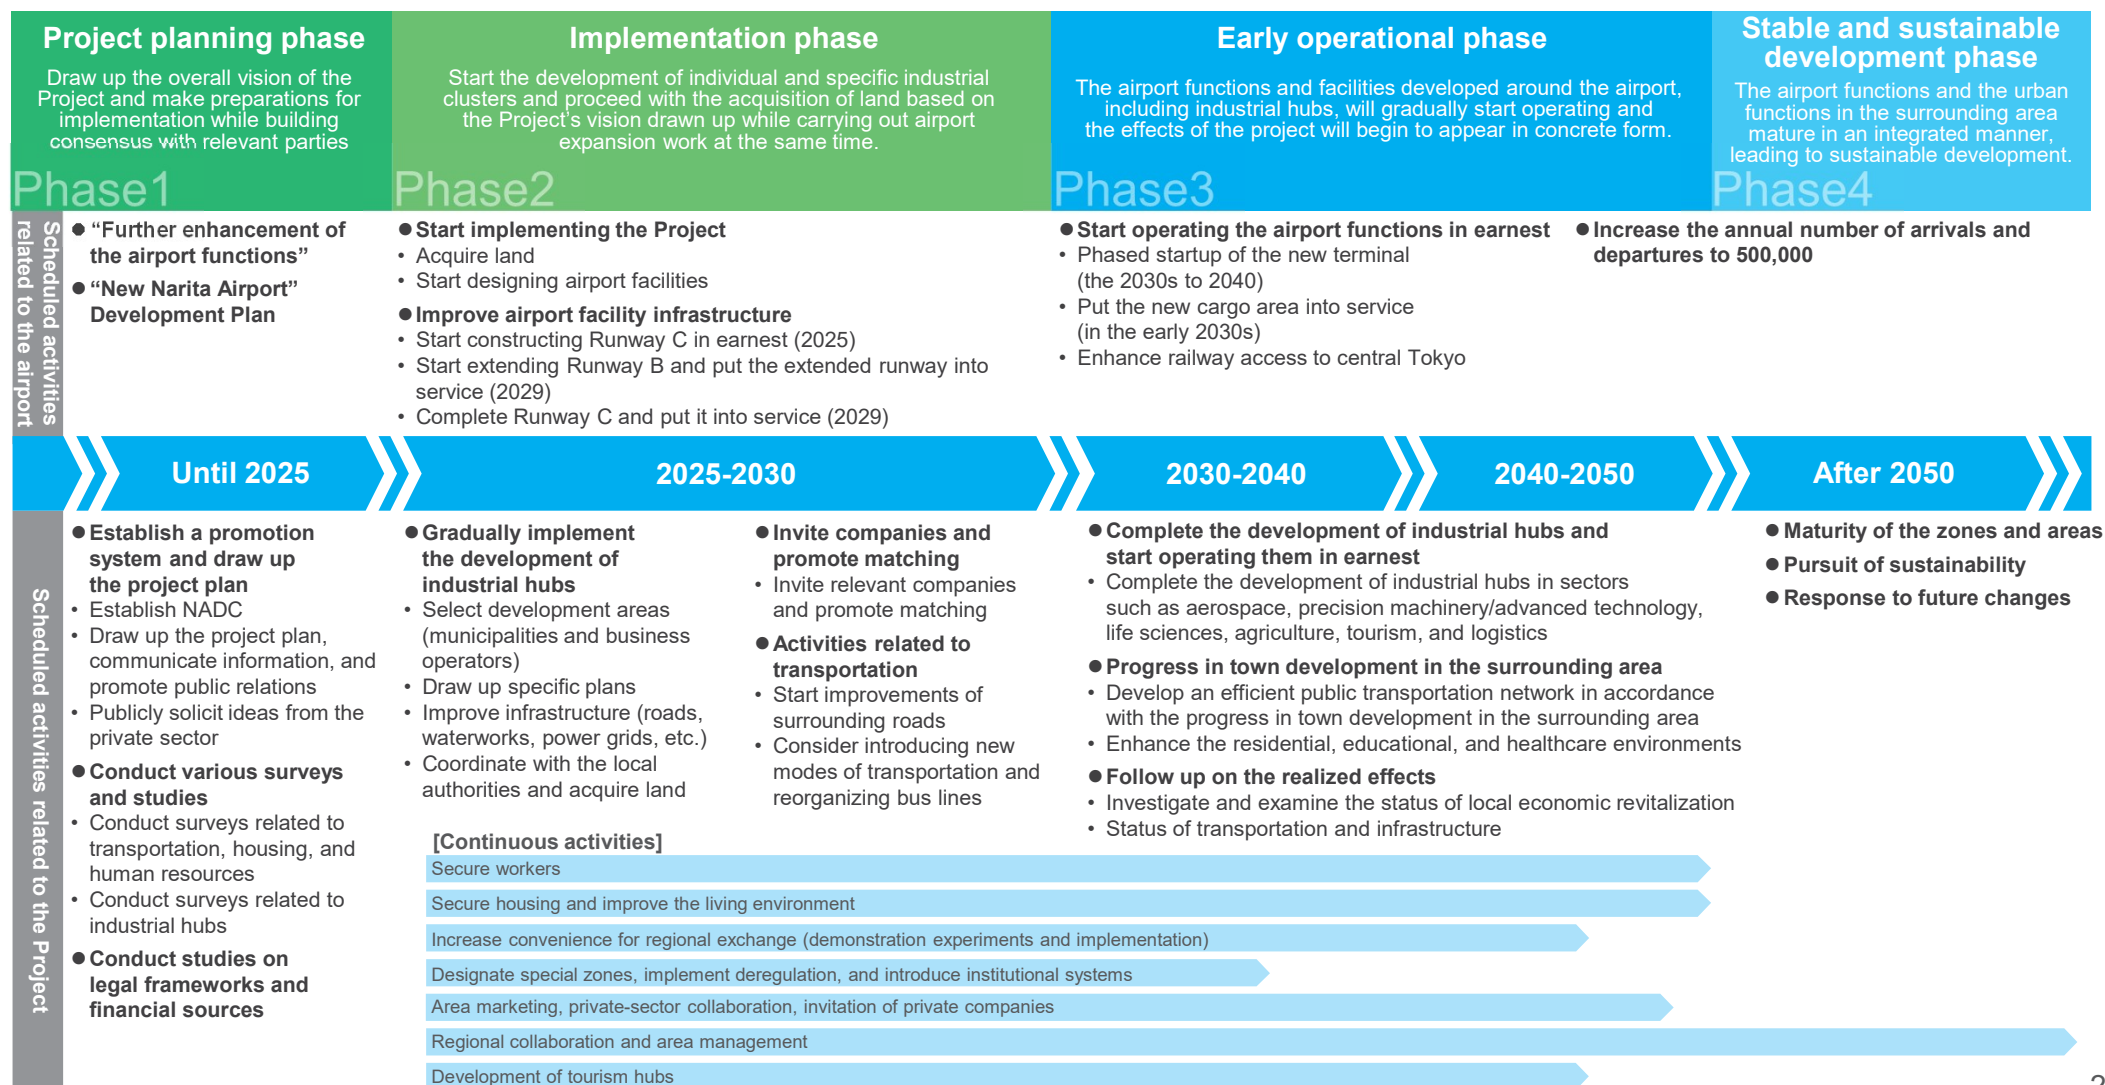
Project planning phase

Draw up the overall vision of the Project and make preparations for implementation while building consensus with relevant parties

Phase1

Implementation phase

Start the development of individual and specific industrial clusters and proceed with the acquisition of land based on the Project's vision drawn up while carrying out airport expansion work at the same time.

Phase2

Early operational phase

The airport functions and facilities developed around the airport, including industrial hubs, will gradually start operating and the effects of the project will begin to appear in concrete form.

Phase3

Stable and sustainable development phase

The airport functions and the urban functions in the surrounding area mature in an integrated manner, leading to sustainable development.

Phase4

Scheduled activities related to the airport

● "Further enhancement of the airport functions"
● "New Narita Airport" Development Plan

● Start implementing the Project
• Acquire land
• Start designing airport facilities
● Improve airport facility infrastructure
• Start constructing Runway C in earnest (2025)
• Start extending Runway B and put the extended runway into service (2029)
• Complete Runway C and put it into service (2029)

● Start operating the airport functions in earnest
• Phased startup of the new terminal (the 2030s to 2040)
• Put the new cargo area into service (in the early 2030s)
• Enhance railway access to central Tokyo

● Increase the annual number of arrivals and departures to 500,000

Until 2025
2025-2030
2030-2040
2040-2050
After 2050

Scheduled activities related to the Project

● Establish a promotion system and draw up the project plan
• Establish NADC
• Draw up the project plan, communicate information, and promote public relations
• Publicly solicit ideas from the private sector
● Conduct various surveys and studies
• Conduct surveys related to transportation, housing, and human resources
• Conduct surveys related to industrial hubs
● Conduct studies on legal frameworks and financial sources

● Gradually implement the development of industrial hubs
• Select development areas (municipalities and business operators)
• Draw up specific plans
• Improve infrastructure (roads, waterworks, power grids, etc.)
• Coordinate with the local authorities and acquire land

● Invite companies and promote matching
• Invite relevant companies and promote matching
● Activities related to transportation
• Start improvements of surrounding roads
• Consider introducing new modes of transportation and reorganizing bus lines

● Complete the development of industrial hubs and start operating them in earnest
• Complete the development of industrial hubs in sectors such as aerospace, precision machinery/advanced technology, life sciences, agriculture, tourism, and logistics
● Progress in town development in the surrounding area
• Develop an efficient public transportation network in accordance with the progress in town development in the surrounding area
• Enhance the residential, educational, and healthcare environments
● Follow up on the realized effects
• Investigate and examine the status of local economic revitalization
• Status of transportation and infrastructure

● Maturity of the zones and areas
● Pursuit of sustainability
● Response to future changes

[Continuous activities]
Secure workers
Secure housing and improve the living environment
Increase convenience for regional exchange (demonstration experiments and implementation)
Designate special zones, implement deregulation, and introduce institutional systems
Area marketing, private-sector collaboration, invitation of private companies
Regional collaboration and area management
Development of tourism hubs

2